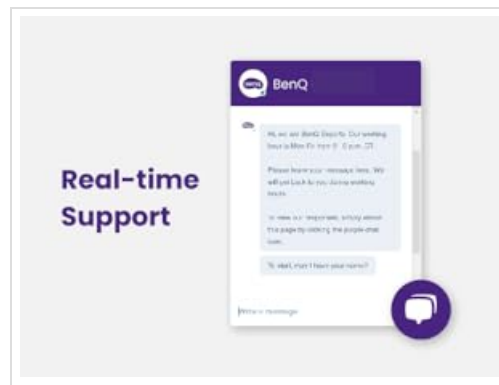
Real-time Support

BenQ

Hi, we are BenQ Experts. Our working hours is Mon-Fri from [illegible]

Please leave your message here. We will get back to you during working hours.

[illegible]

To start, may I have your name?

Write a message